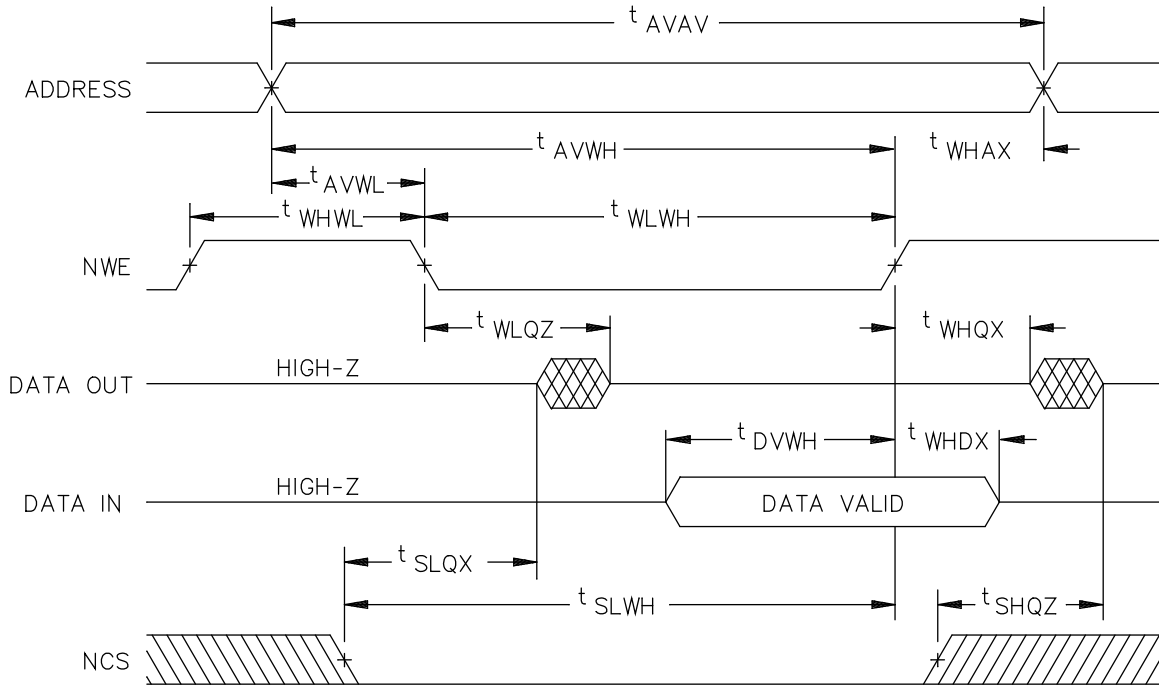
$t_{AVAV}$

ADDRESS

$t_{AVWH}$

$t_{WHAX}$

$t_{AVWL}$

$t_{WHWL}$

$t_{WLWH}$

NWE

$t_{WLQZ}$

$t_{WHQX}$

DATA OUT

HIGH-Z

$t_{DVWH}$

$t_{WHDX}$

DATA IN

HIGH-Z

DATA VALID

$t_{SLQX}$

$t_{SLWH}$

$t_{SHQZ}$

NCS